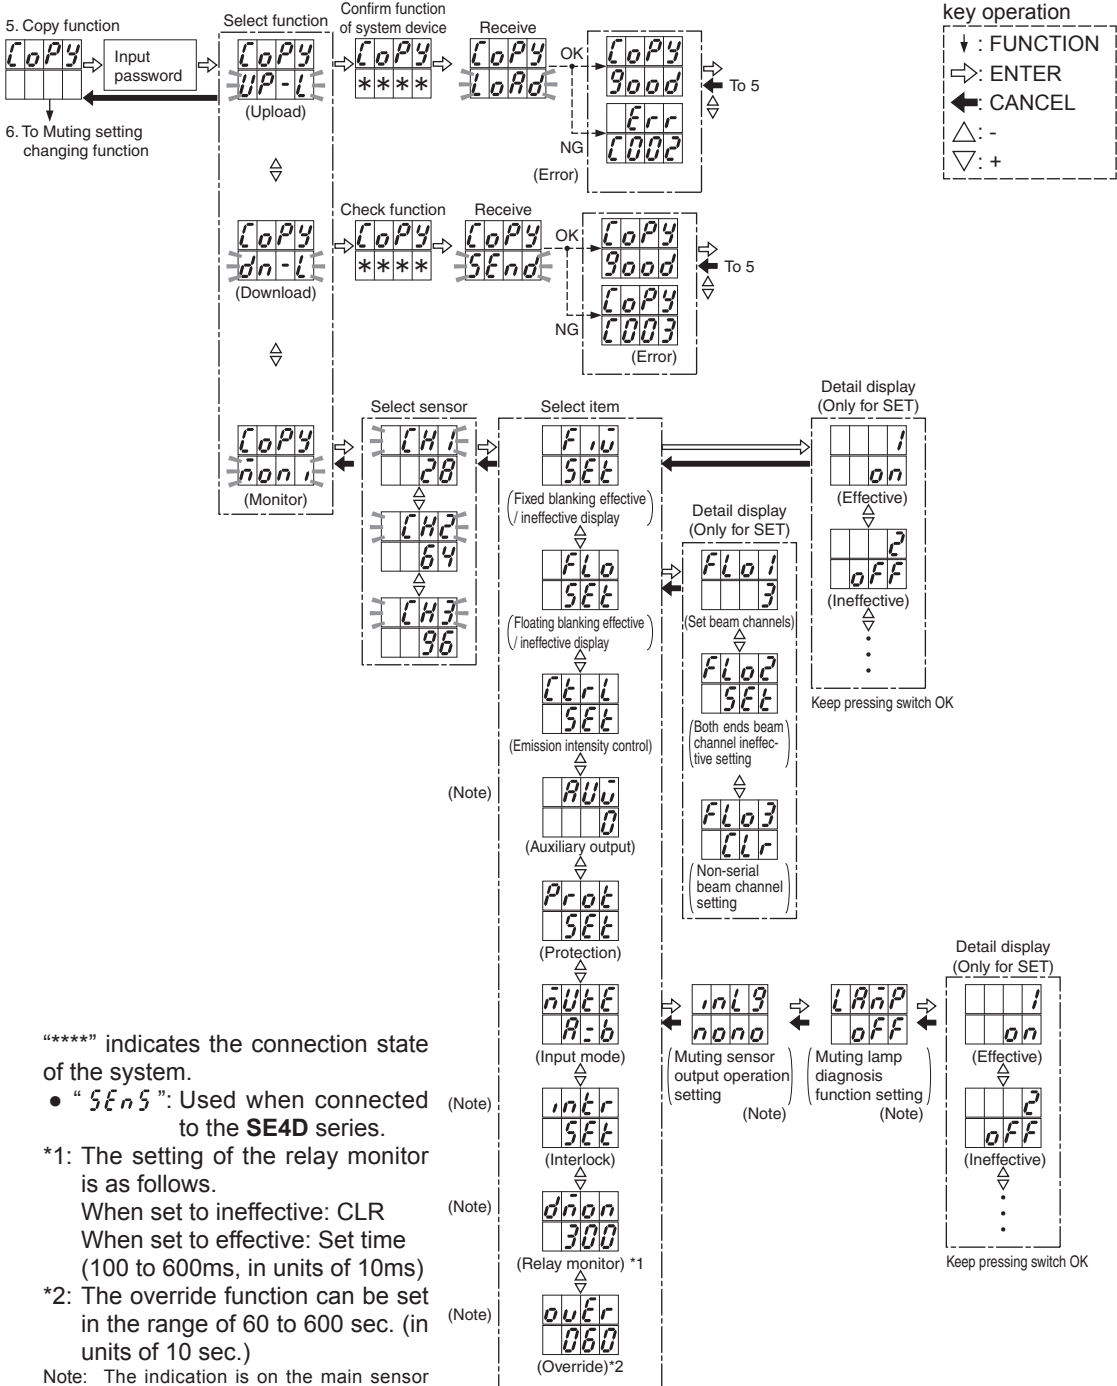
5. Copy function

CoPY

Input password

6. To Muting setting changing function

Select function

CoPY
UP-L
(Upload)

Confirm function of system device

CoPY
****

Receive

CoPY
LoAd

OK

CoPY
Good

To 5

NG

Err
C002

(Error)

key operation
↓: FUNCTION
⇨: ENTER
←: CANCEL
△: -
▽: +

CoPY
dn-L
(Download)

Check function

CoPY
****

Receive

CoPY
SEnd

OK

CoPY
Good

To 5

NG

CoPY
C003

(Error)

CoPY
noni
(Monitor)

Select sensor

CH1
28

CH2
64

CH3
96

Select item

FiU
SEt
(Fixed blanking effective / ineffective display)

FLo
SEt
(Floating blanking effective / ineffective display)

CtrL
SEt
(Emission intensity control)

(Note)

AUU
0
(Auxiliary output)

Prot
SEt
(Protection)

nUtE
A-b
(Input mode)

(Note)

intr
SEt
(Interlock)

(Note)

dnon
300
(Relay monitor) *1

(Note)

ouEr
060
(Override)*2

Detail display (Only for SET)

1
on
(Effective)

2
oFF
(Ineffective)

Keep pressing switch OK

Detail display (Only for SET)

FLo1
3
(Set beam channels)

FLo2
SEt
(Both ends beam channel ineffective setting)

FLo3
CLr
(Non-serial beam channel setting)

inLG
nono
(Muting sensor output operation setting)
(Note)

LAnP
oFF
(Muting lamp diagnosis function setting)
(Note)

Detail display (Only for SET)

1
on
(Effective)

2
oFF
(Ineffective)

Keep pressing switch OK

"****" indicates the connection state of the system.
● "SEnS": Used when connected to the **SE4D** series.
*1: The setting of the relay monitor is as follows.
When set to ineffective: CLR
When set to effective: Set time (100 to 600ms, in units of 10ms)
*2: The override function can be set in the range of 60 to 600 sec. (in units of 10 sec.)
Note: The indication is on the main sensor